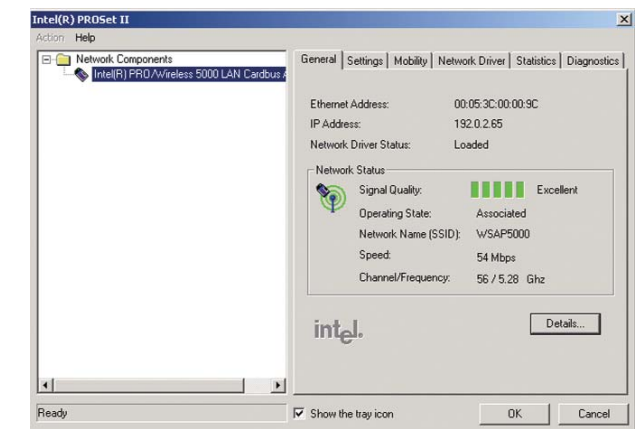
Intel(R) PROSet II

Action Help

Network Components
Intel(R) PRO/Wireless 5000 LAN Cardbus A

General | Settings | Mobility | Network Driver | Statistics | Diagnostics

Ethernet Address: 00:05:3C:00:00:9C
IP Address: 192.0.2.65
Network Driver Status: Loaded

Network Status
Signal Quality: Excellent
Operating State: Associated
Network Name (SSID): WSAP5000
Speed: 54 Mbps
Channel/Frequency: 56 / 5.28 Ghz

intel.

Details...

Ready

Show the tray icon

OK

Cancel